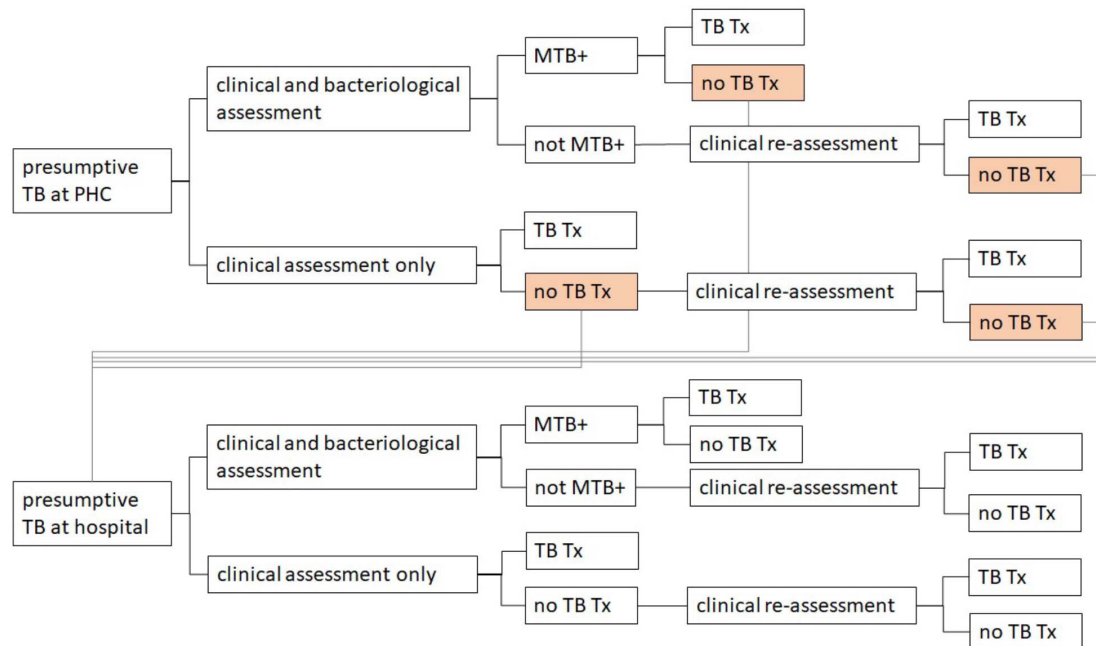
presumptive TB at PHC

clinical and bacteriological assessment

MTB+

TB Tx

no TB Tx

not MTB+

clinical re-assessment

TB Tx

no TB Tx

clinical assessment only

TB Tx

no TB Tx

clinical re-assessment

TB Tx

no TB Tx

presumptive TB at hospital

clinical and bacteriological assessment

MTB+

TB Tx

no TB Tx

not MTB+

clinical re-assessment

TB Tx

no TB Tx

clinical assessment only

TB Tx

no TB Tx

clinical re-assessment

TB Tx

no TB Tx